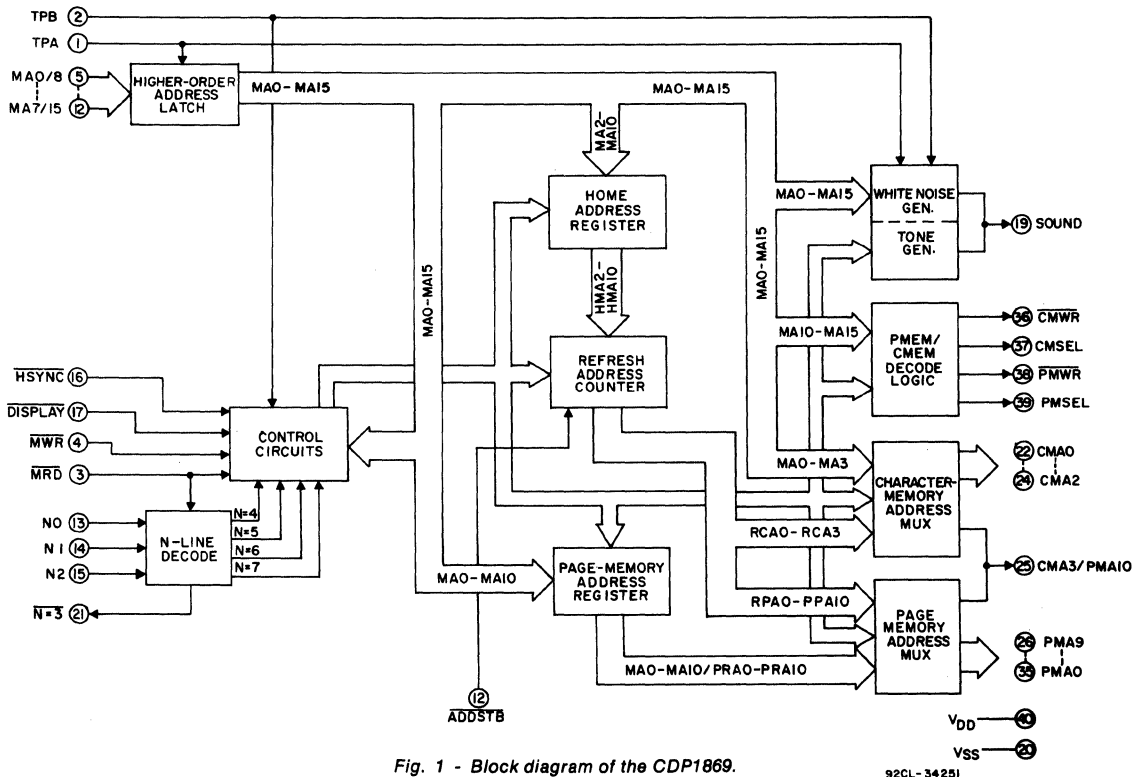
TPB 2
TPA 1
MA0/8 5
MA7/15 12
HIGHER-ORDER ADDRESS LATCH
MA0 – MA15
MA0 – MA15
MA2–MA10
HOME ADDRESS REGISTER
HMA2–HMA10
MA0 – MA15
MA0 – MA15
MA0 – MA15
WHITE NOISE GEN.
TONE GEN.
19 SOUND
MA10 – MA15
PMEM/ CMEM DECODE LOGIC
36 $\overline{CMWR}$
37 CMSEL
38 $\overline{PMWR}$
39 PMSEL
REFRESH ADDRESS COUNTER
$\overline{HSYNC}$ 16
$\overline{DISPLAY}$ 17
$\overline{MWR}$ 4
$\overline{MRD}$ 3
CONTROL CIRCUITS
MA0 – MA3
CHARACTER-MEMORY ADDRESS MUX
22 CMA0
24 CMA2
N0 13
N1 14
N2 15
N-LINE DECODE
N=4
N=5
N=6
N=7
$\overline{N=3}$ 21
RCA0 – RCA3
25 CMA3/PMA10
MA0 – MA10
PAGE-MEMORY ADDRESS REGISTER
RPA0 – PPA10
PAGE MEMORY ADDRESS MUX
26 PMA9
35 PMA0
MA0 – MA10/PRA0 – PRA10
12
$\overline{ADDSTB}$
$V_{DD}$ 40
$V_{SS}$ 20
Fig. 1 - Block diagram of the CDP1869.
92CL-34251